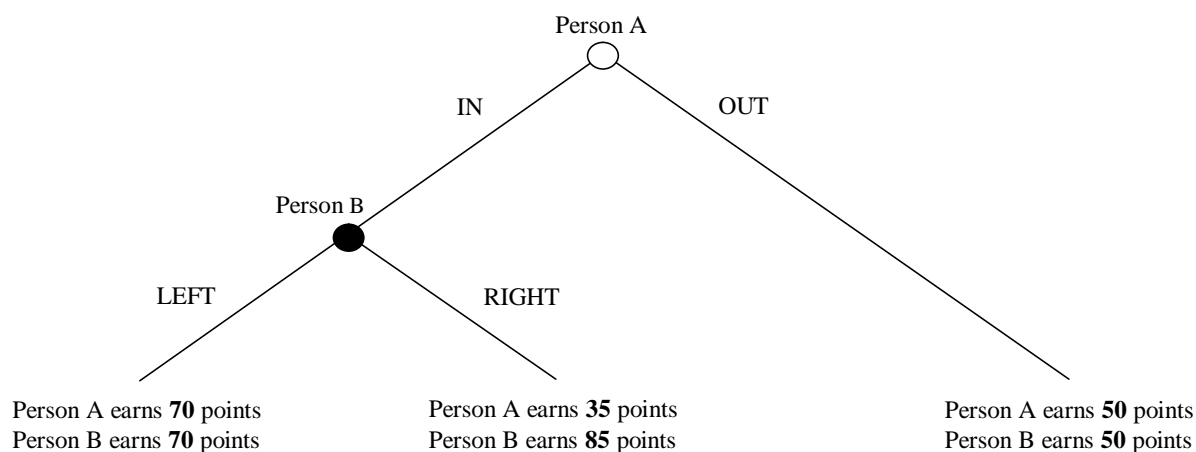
Person A

IN

OUT

Person B

LEFT

RIGHT

Person A earns **70** points
Person B earns **70** points

Person A earns **35** points
Person B earns **85** points

Person A earns **50** points
Person B earns **50** points